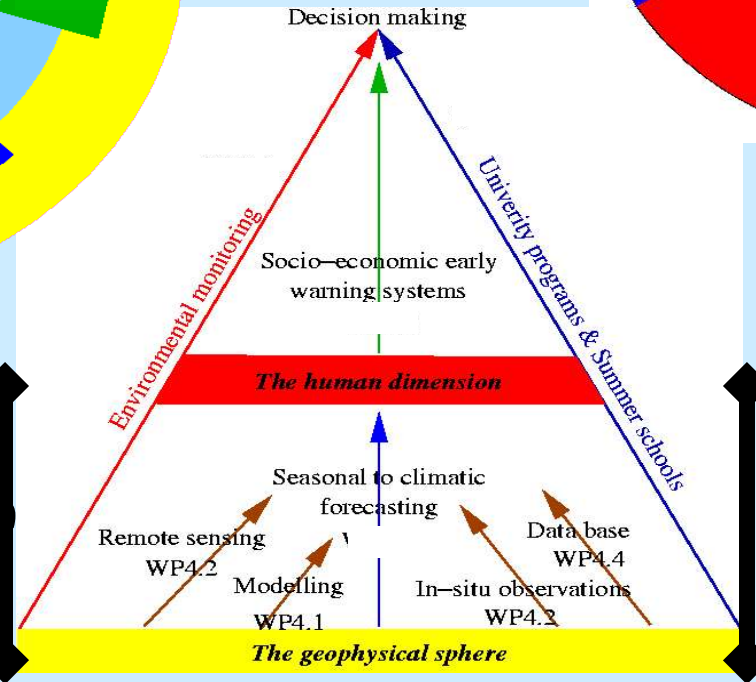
Decision making

Environmental monitoring

Univerity programs & Summer schools

Socio–economic early warning systems

The human dimension

Seasonal to climatic forecasting

Remote sensing WP4.2

Modelling WP4.1

Data base WP4.4

In–situ observations WP4.2

The geophysical sphere